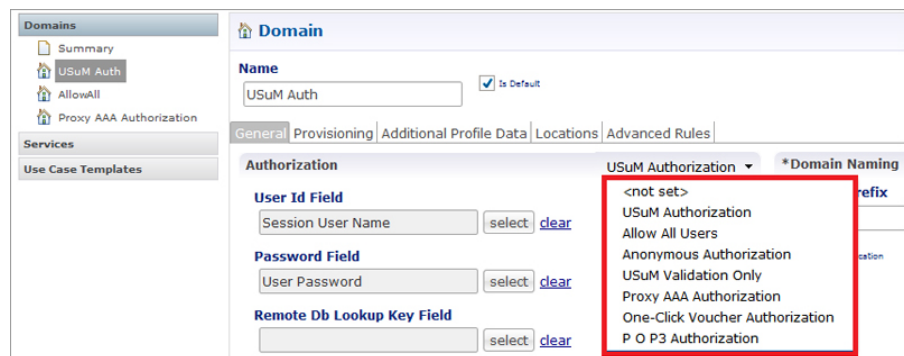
Domains
Summary
USuM Auth
AllowAll
Proxy AAA Authorization
Services
Use Case Templates

Domain
Name
USuM Auth
Is Default
General Provisioning Additional Profile Data Locations Advanced Rules
Authorization
USuM Authorization ▾
*Domain Naming
User Id Field
Session User Name
select clear
Password Field
User Password
select clear
Remote Db Lookup Key Field
select clear
<not set>
USuM Authorization
Allow All Users
Anonymous Authorization
USuM Validation Only
Proxy AAA Authorization
One-Click Voucher Authorization
P O P3 Authorization
refix
cation